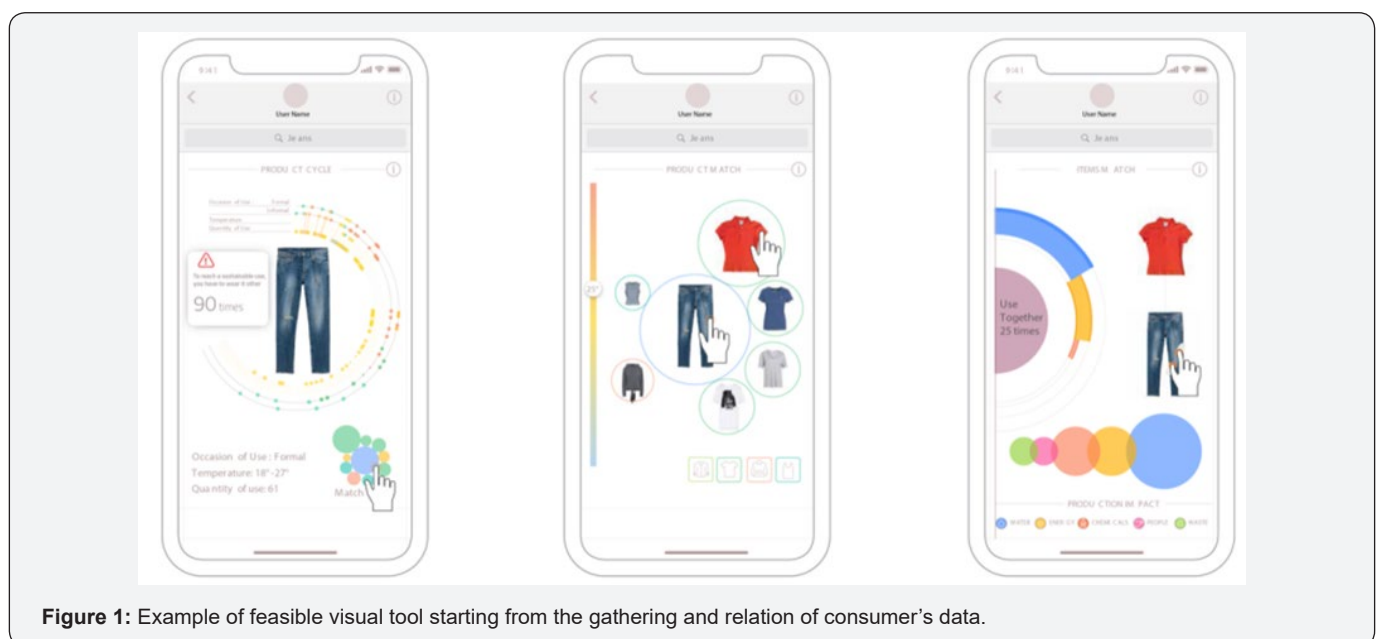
9:41

User Name

Je ans

PRODU CT CYCLE

Occasion of Use Formal Informal
Temperature
Quantity of Use

To reach a sustainable use, you have to wear it other

90 times

Occasion of Use : Formal
Temperature: 18°-27°
Qua ntity of use: 61

Match

User Name

Je ans

PRODU CT M ATCH

25°

9:41

User Name

Je ans

ITEMS M ATCH

Use Together 25 times

PRODU CTION IM PACT

WATER ENER GY CHEMI CALS PEOPLE WASTE

**Figure 1:** Example of feasible visual tool starting from the gathering and relation of consumer's data.